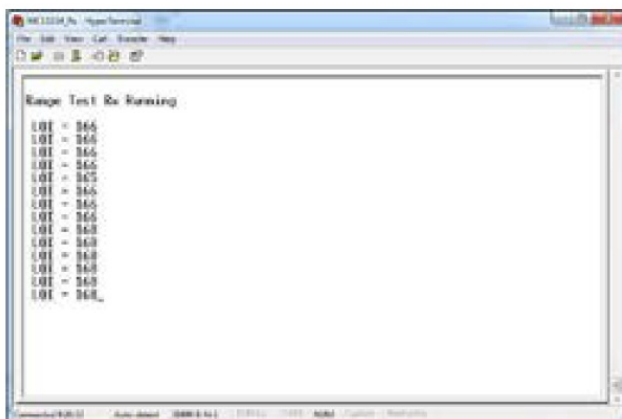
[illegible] - HyperTerminal
File Edit View Call Transfer Help

Range Test Rx Running

LQI = $66
LQI = $66
LQI = $66
LQI = $66
LQI = $65
LQI = $66
LQI = $66
LQI = $66
LQI = $68
LQI = $68
LQI = $68
LQI = $68
LQI = $68
LQI = $68_

Connected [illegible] Auto detect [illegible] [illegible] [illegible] NUM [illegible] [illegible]